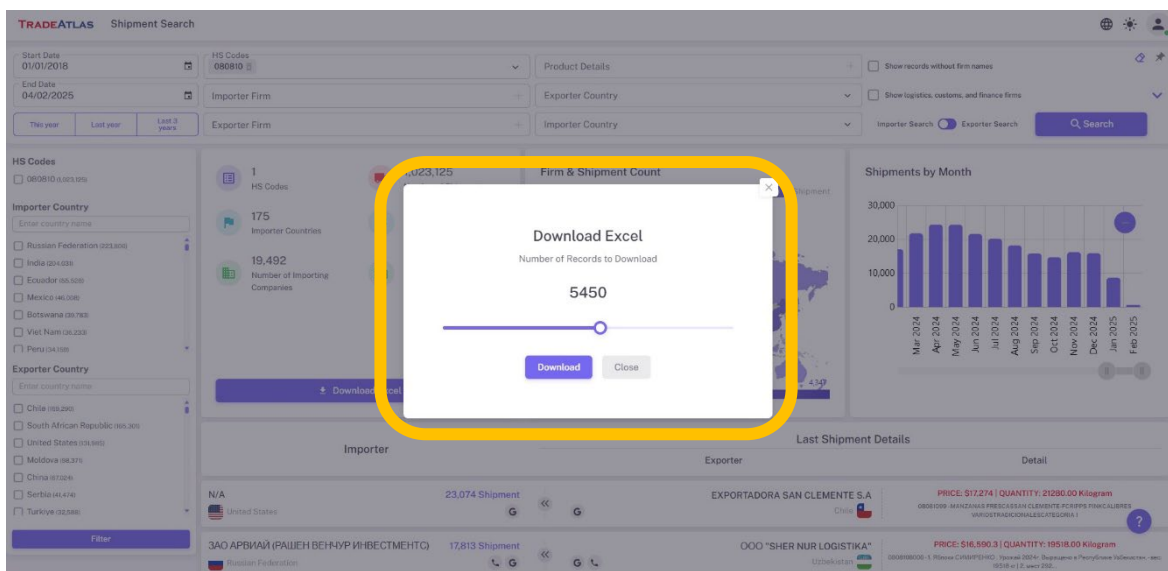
TRADEATLAS Shipment Search

Start Date
01/01/2018
End Date
04/02/2025
This year Last year Last 3 years

HS Codes
080810
Importer Firm
Exporter Firm

Product Details
Exporter Country
Importer Country

Show records without firm names
Show logistics, customs, and finance firms
Importer Search Exporter Search
Search

HS Codes
080810 (1,023,125)

Importer Country
Enter country name
Russian Federation (223,608)
India (204,035)
Ecuador (68,528)
Mexico (46,008)
Botswana (39,783)
Viet Nam (36,233)
Peru (34,098)

Exporter Country
Enter country name
Chile (153,290)
South African Republic (105,305)
United States (101,665)
Moldova (98,871)
China (67,024)
Serbia (41,474)
Turkiye (32,589)

Filter

1
HS Codes
1,023,125
175
Importer Countries
19,492
Number of Importing Companies

Download Excel

Firm & Shipment Count
Shipment
4,347

Shipments by Month
30,000
20,000
10,000
0
Mar 2024
Apr 2024
May 2024
Jun 2024
Jul 2024
Aug 2024
Sep 2024
Oct 2024
Nov 2024
Dec 2024
Jan 2025
Feb 2025

Download Excel
Number of Records to Download
5450
Download Close

Importer
Last Shipment Details
Exporter
Detail

N/A
United States
23,074 Shipment
EXPORTADORA SAN CLEMENTE S.A
Chile
PRICE: $17,274 | QUANTITY: 21280.00 Kilogram
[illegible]

ЗАО АРВИАЙ (РАШЕН ВЕНЧУР ИНВЕСТМЕНТС)
Russian Federation
17,813 Shipment
OOO "SHER NUR LOGISTIKA"
Uzbekistan
PRICE: $16,590.3 | QUANTITY: 19518.00 Kilogram
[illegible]